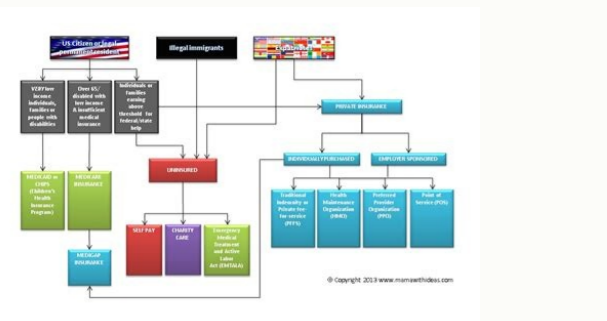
US Citizen or legal permanent residents

Illegal immigrants

Expatriates

VERY low income individuals, families or people with disabilities

Over 65, disabled with low income & insufficient medical insurance

Individuals or families earning above threshold for federal/state help

PRIVATE INSURANCE

MEDICAID or CHIPS (Children's Health Insurance Program)

MEDICARE INSURANCE

UNINSURED

INDIVIDUALLY PURCHASED

EMPLOYER SPONSORED

Traditional Indemnity or Private fee-for-service (PFFS)

Health Maintenance Organization (HMO)

Preferred Provider Organization (PPO)

Point of Service (POS)

SELF PAY

CHARITY CARE

Emergency Medical Treatment and Active Labor Act (EMTALA)

MEDIGAP INSURANCE

© Copyright 2013 www.mamawithideas.com